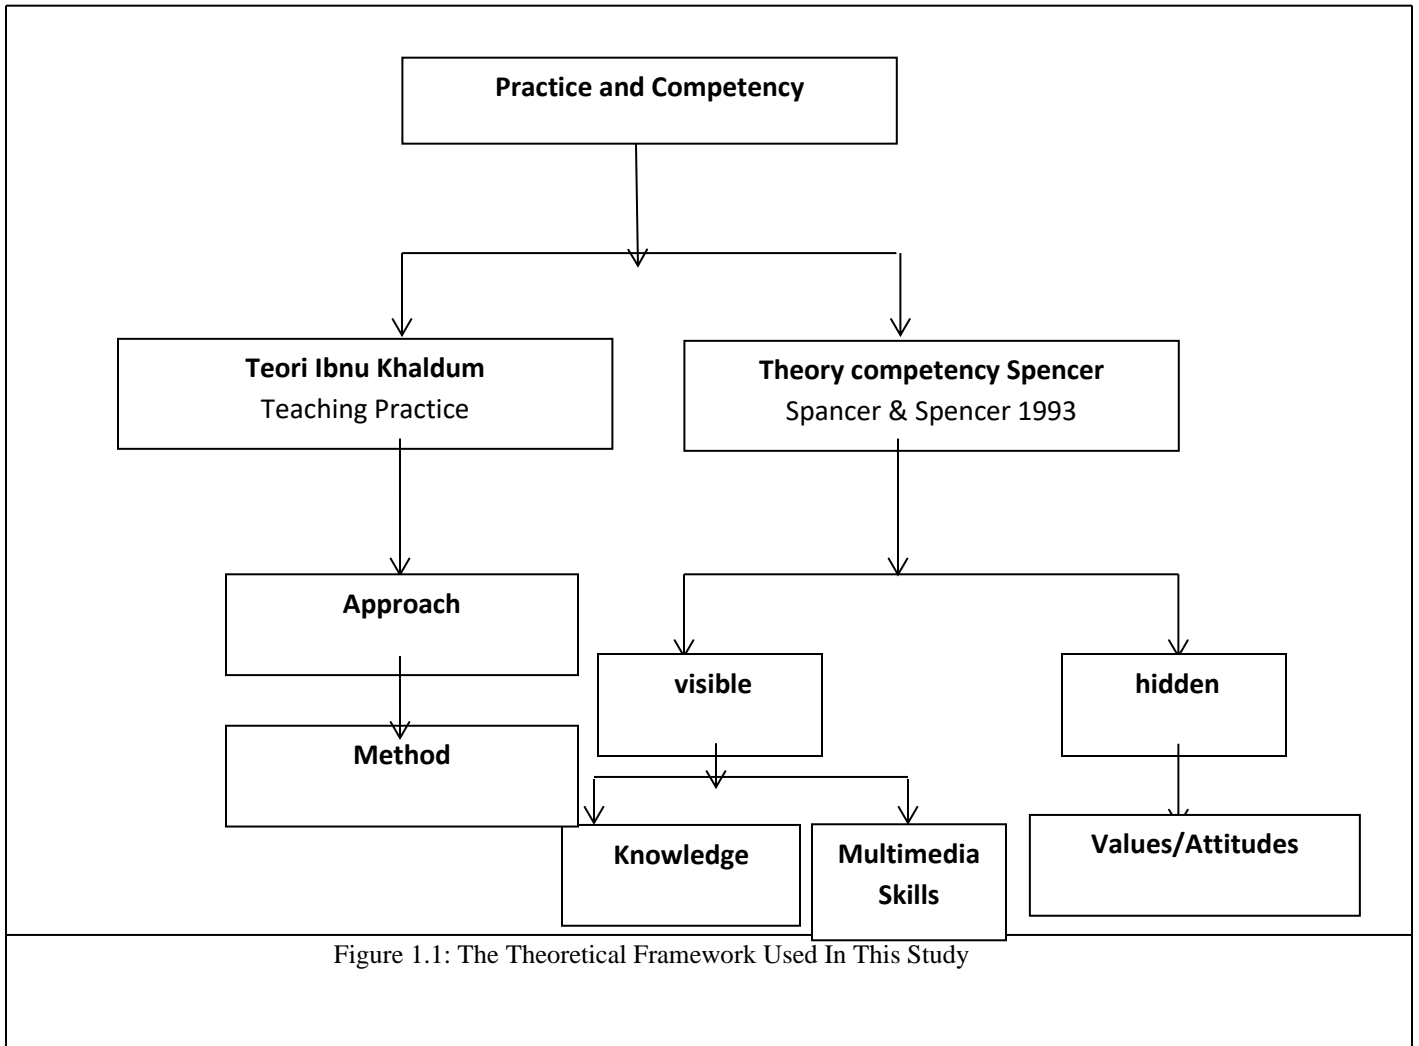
Practice and Competency

Teori Ibnu Khaldum
Teaching Practice

Theory competency Spencer
Spancer & Spencer 1993

Approach

Method

visible

hidden

Knowledge

Multimedia Skills

Values/Attitudes

Figure 1.1: The Theoretical Framework Used In This Study